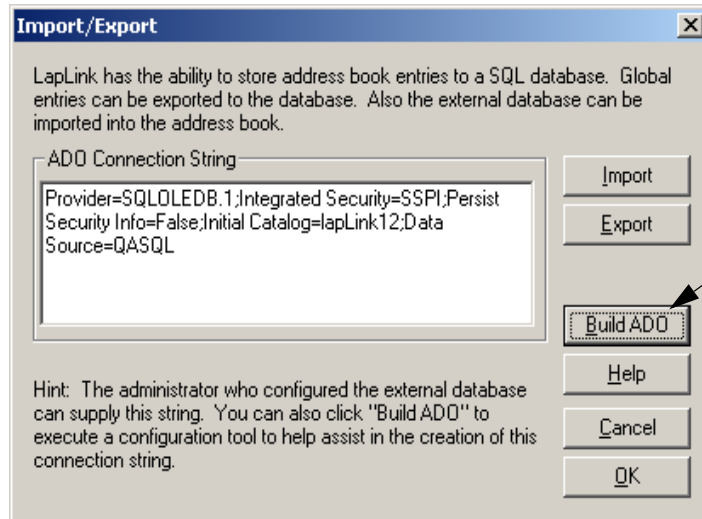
Import/Export

×

LapLink has the ability to store address book entries to a SQL database. Global entries can be exported to the database. Also the external database can be imported into the address book.

ADO Connection String

Provider=SQLOLEDB.1;Integrated Security=SSPI;Persist Security Info=False;Initial Catalog=lapLink12;Data Source=QASQL

Import

Export

Build ADO

Hint: The administrator who configured the external database can supply this string. You can also click "Build ADO" to execute a configuration tool to help assist in the creation of this connection string.

Help

Cancel

OK